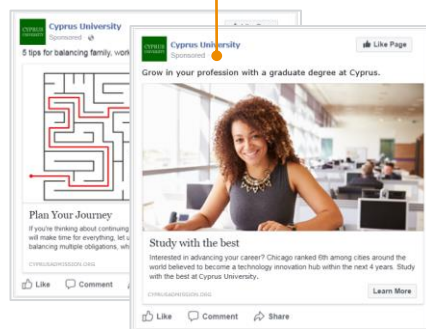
CYPRUS UNIVERSITY
Cyprus University
Sponsored
5 tips for balancing family, work

Plan Your Journey
If you're thinking about continuing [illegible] will make time for everyone, let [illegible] balancing multiple obligations, w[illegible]

CYPRUSADMISSION.ORG

Like Comment

CYPRUS UNIVERSITY
Cyprus University
Sponsored
Like Page
Grow in your profession with a graduate degree at Cyprus.

Study with the best
Interested in advancing your career? Chicago ranked 6th among cities around the world believed to become a technology innovation hub within the next 4 years. Study with the best at Cyprus University.

CYPRUSADMISSION.ORG
Learn More

Like Comment Share